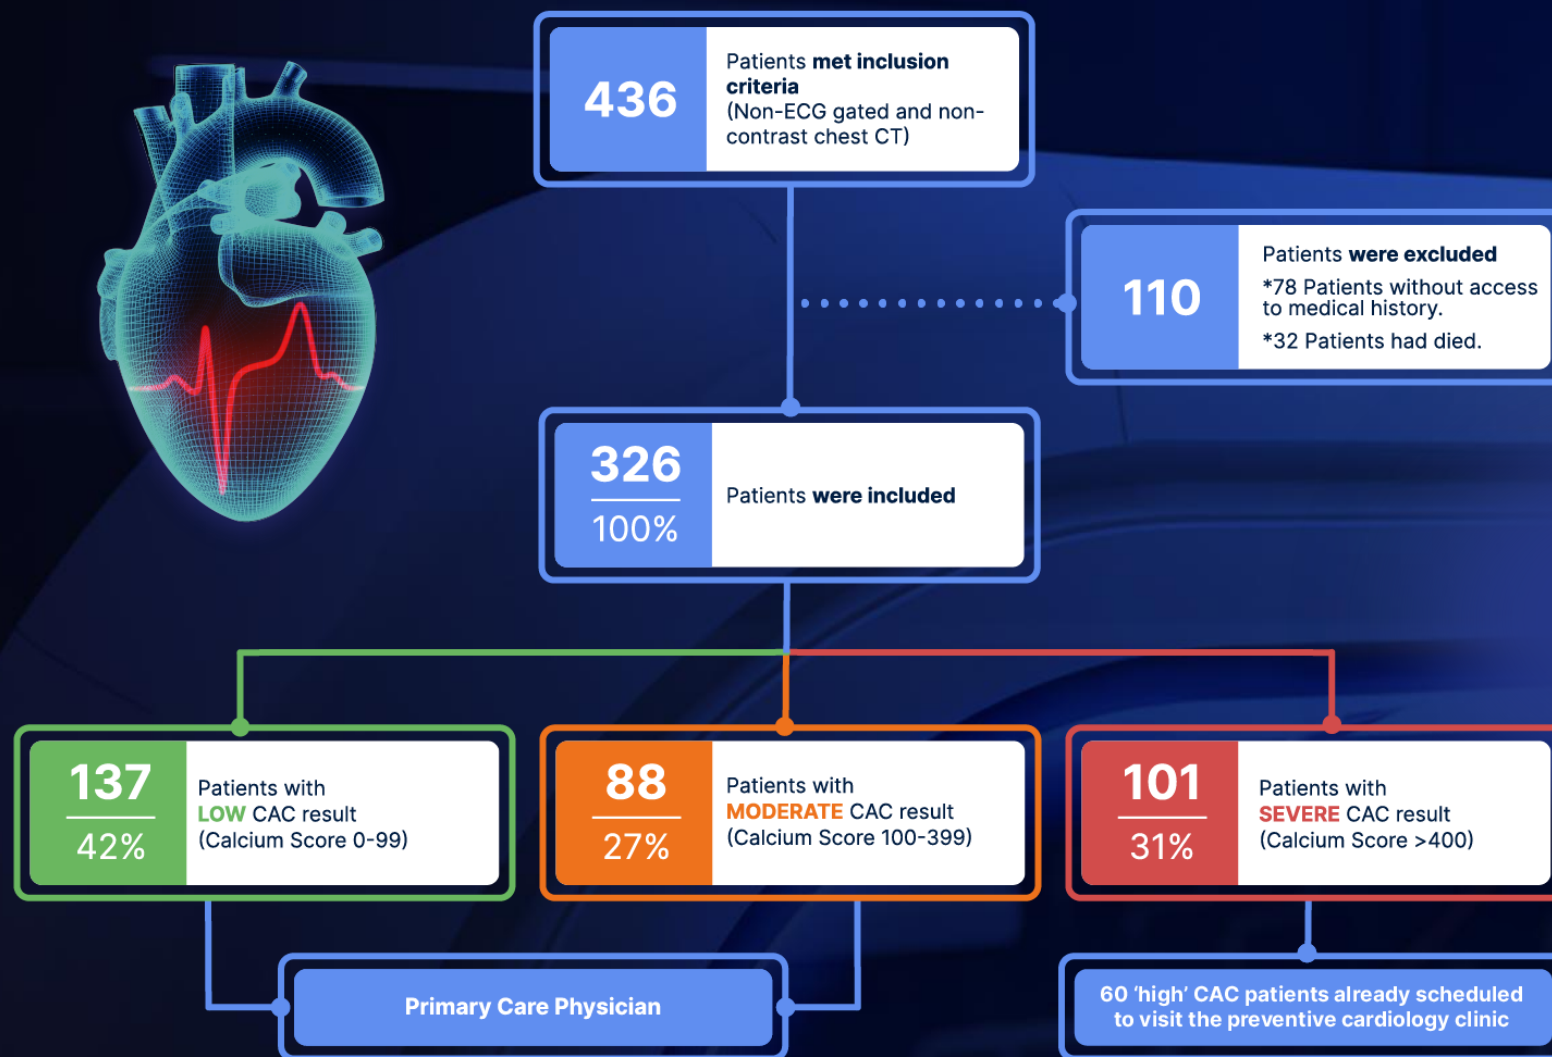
436

Patients met inclusion criteria
(Non-ECG gated and non-contrast chest CT)

110

Patients were excluded
*78 Patients without access to medical history.
*32 Patients had died.

326
100%

Patients were included

137
42%

Patients with
LOW CAC result
(Calcium Score 0-99)

88
27%

Patients with
MODERATE CAC result
(Calcium Score 100-399)

101
31%

Patients with
SEVERE CAC result
(Calcium Score >400)

Primary Care Physician

60 'high' CAC patients already scheduled to visit the preventive cardiology clinic